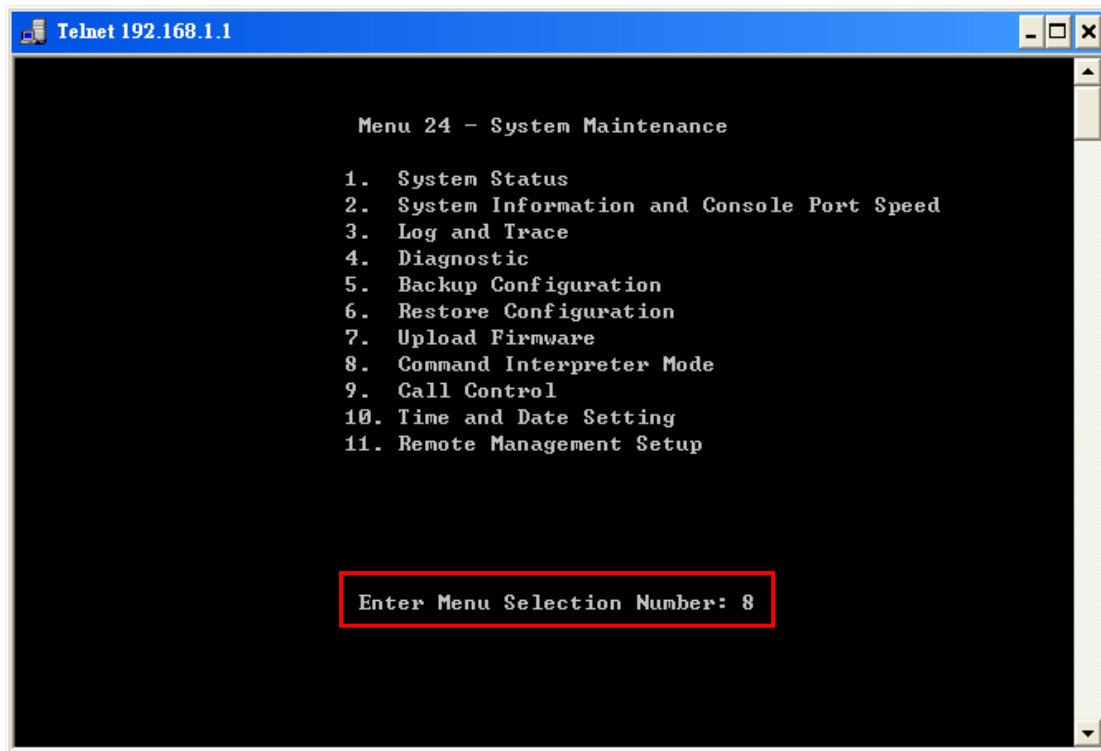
Telnet 192.168.1.1

Menu 24 - System Maintenance

1. System Status
2. System Information and Console Port Speed
3. Log and Trace
4. Diagnostic
5. Backup Configuration
6. Restore Configuration
7. Upload Firmware
8. Command Interpreter Mode
9. Call Control
10. Time and Date Setting
11. Remote Management Setup

Enter Menu Selection Number: 8